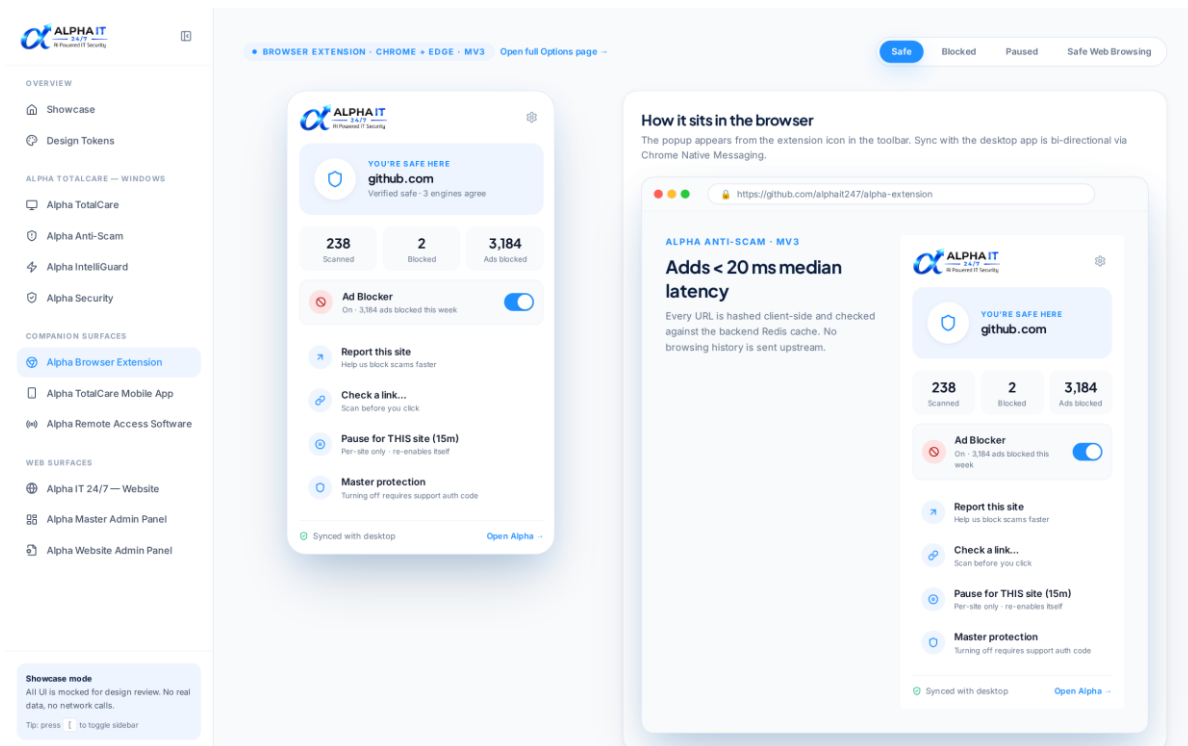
ALPHA IT
24/7
AI Powered IT Security

OVERVIEW
Showcase
Design Tokens

ALPHA TOTALCARE — WINDOWS
Alpha TotalCare
Alpha Anti-Scam
Alpha IntelliGuard
Alpha Security

COMPANION SURFACES
Alpha Browser Extension
Alpha TotalCare Mobile App
Alpha Remote Access Software

WEB SURFACES
Alpha IT 24/7 — Website
Alpha Master Admin Panel
Alpha Website Admin Panel

Showcase mode
All UI is mocked for design review. No real data, no network calls.
Tip: press [ to toggle sidebar

• BROWSER EXTENSION · CHROME + EDGE · MV3 Open full Options page →

Safe Blocked Paused Safe Web Browsing

ALPHA IT
24/7
AI Powered IT Security

YOU'RE SAFE HERE
github.com
Verified safe · 3 engines agree

238 Scanned
2 Blocked
3,184 Ads blocked

Ad Blocker
On · 3,184 ads blocked this week

Report this site
Help us block scams faster

Check a link...
Scan before you click

Pause for THIS site (15m)
Per-site only · re-enables itself

Master protection
Turning off requires support auth code

Synced with desktop Open Alpha →

How it sits in the browser
The popup appears from the extension icon in the toolbar. Sync with the desktop app is bi-directional via Chrome Native Messaging.

https://github.com/alphait247/alpha-extension

ALPHA ANTI-SCAM · MV3
Adds < 20 ms median latency
Every URL is hashed client-side and checked against the backend Redis cache. No browsing history is sent upstream.

ALPHA IT
24/7
AI Powered IT Security

YOU'RE SAFE HERE
github.com

238 Scanned
2 Blocked
3,184 Ads blocked

Ad Blocker
On · 3,184 ads blocked this week

Report this site
Help us block scams faster

Check a link...
Scan before you click

Pause for THIS site (15m)
Per-site only · re-enables itself

Master protection
Turning off requires support auth code

Synced with desktop Open Alpha →